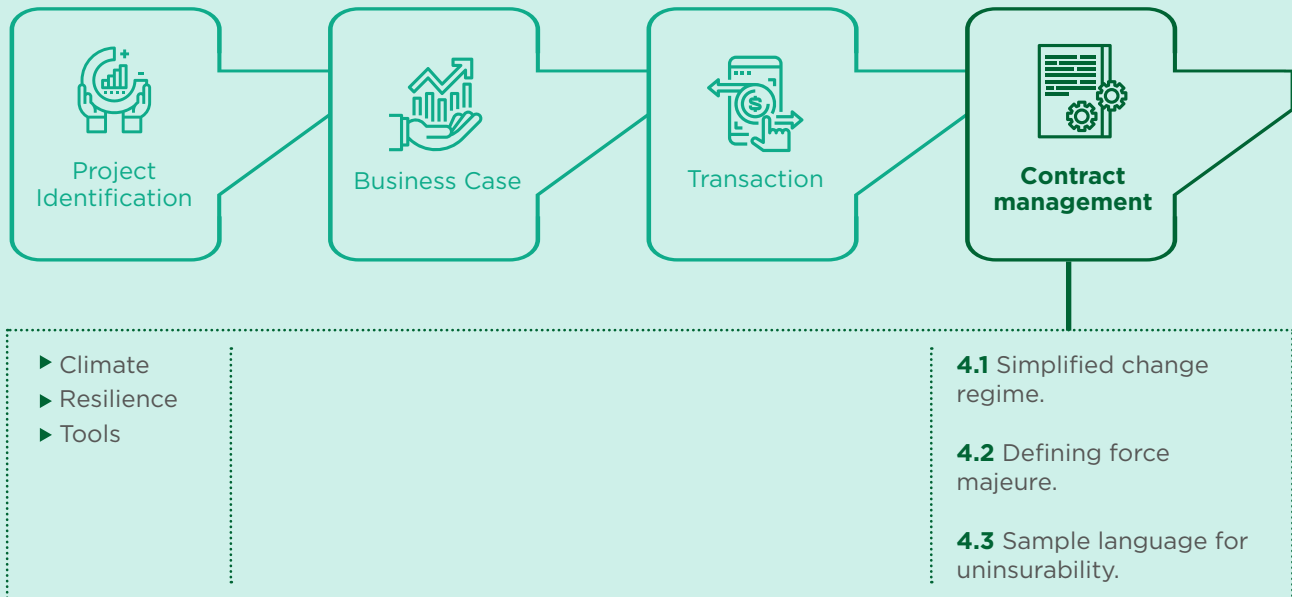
Project Identification

Business Case

Transaction

**Contract management**

▸ Climate
▸ Resilience
▸ Tools

**4.1** Simplified change regime.

**4.2** Defining force majeure.

**4.3** Sample language for uninsurability.